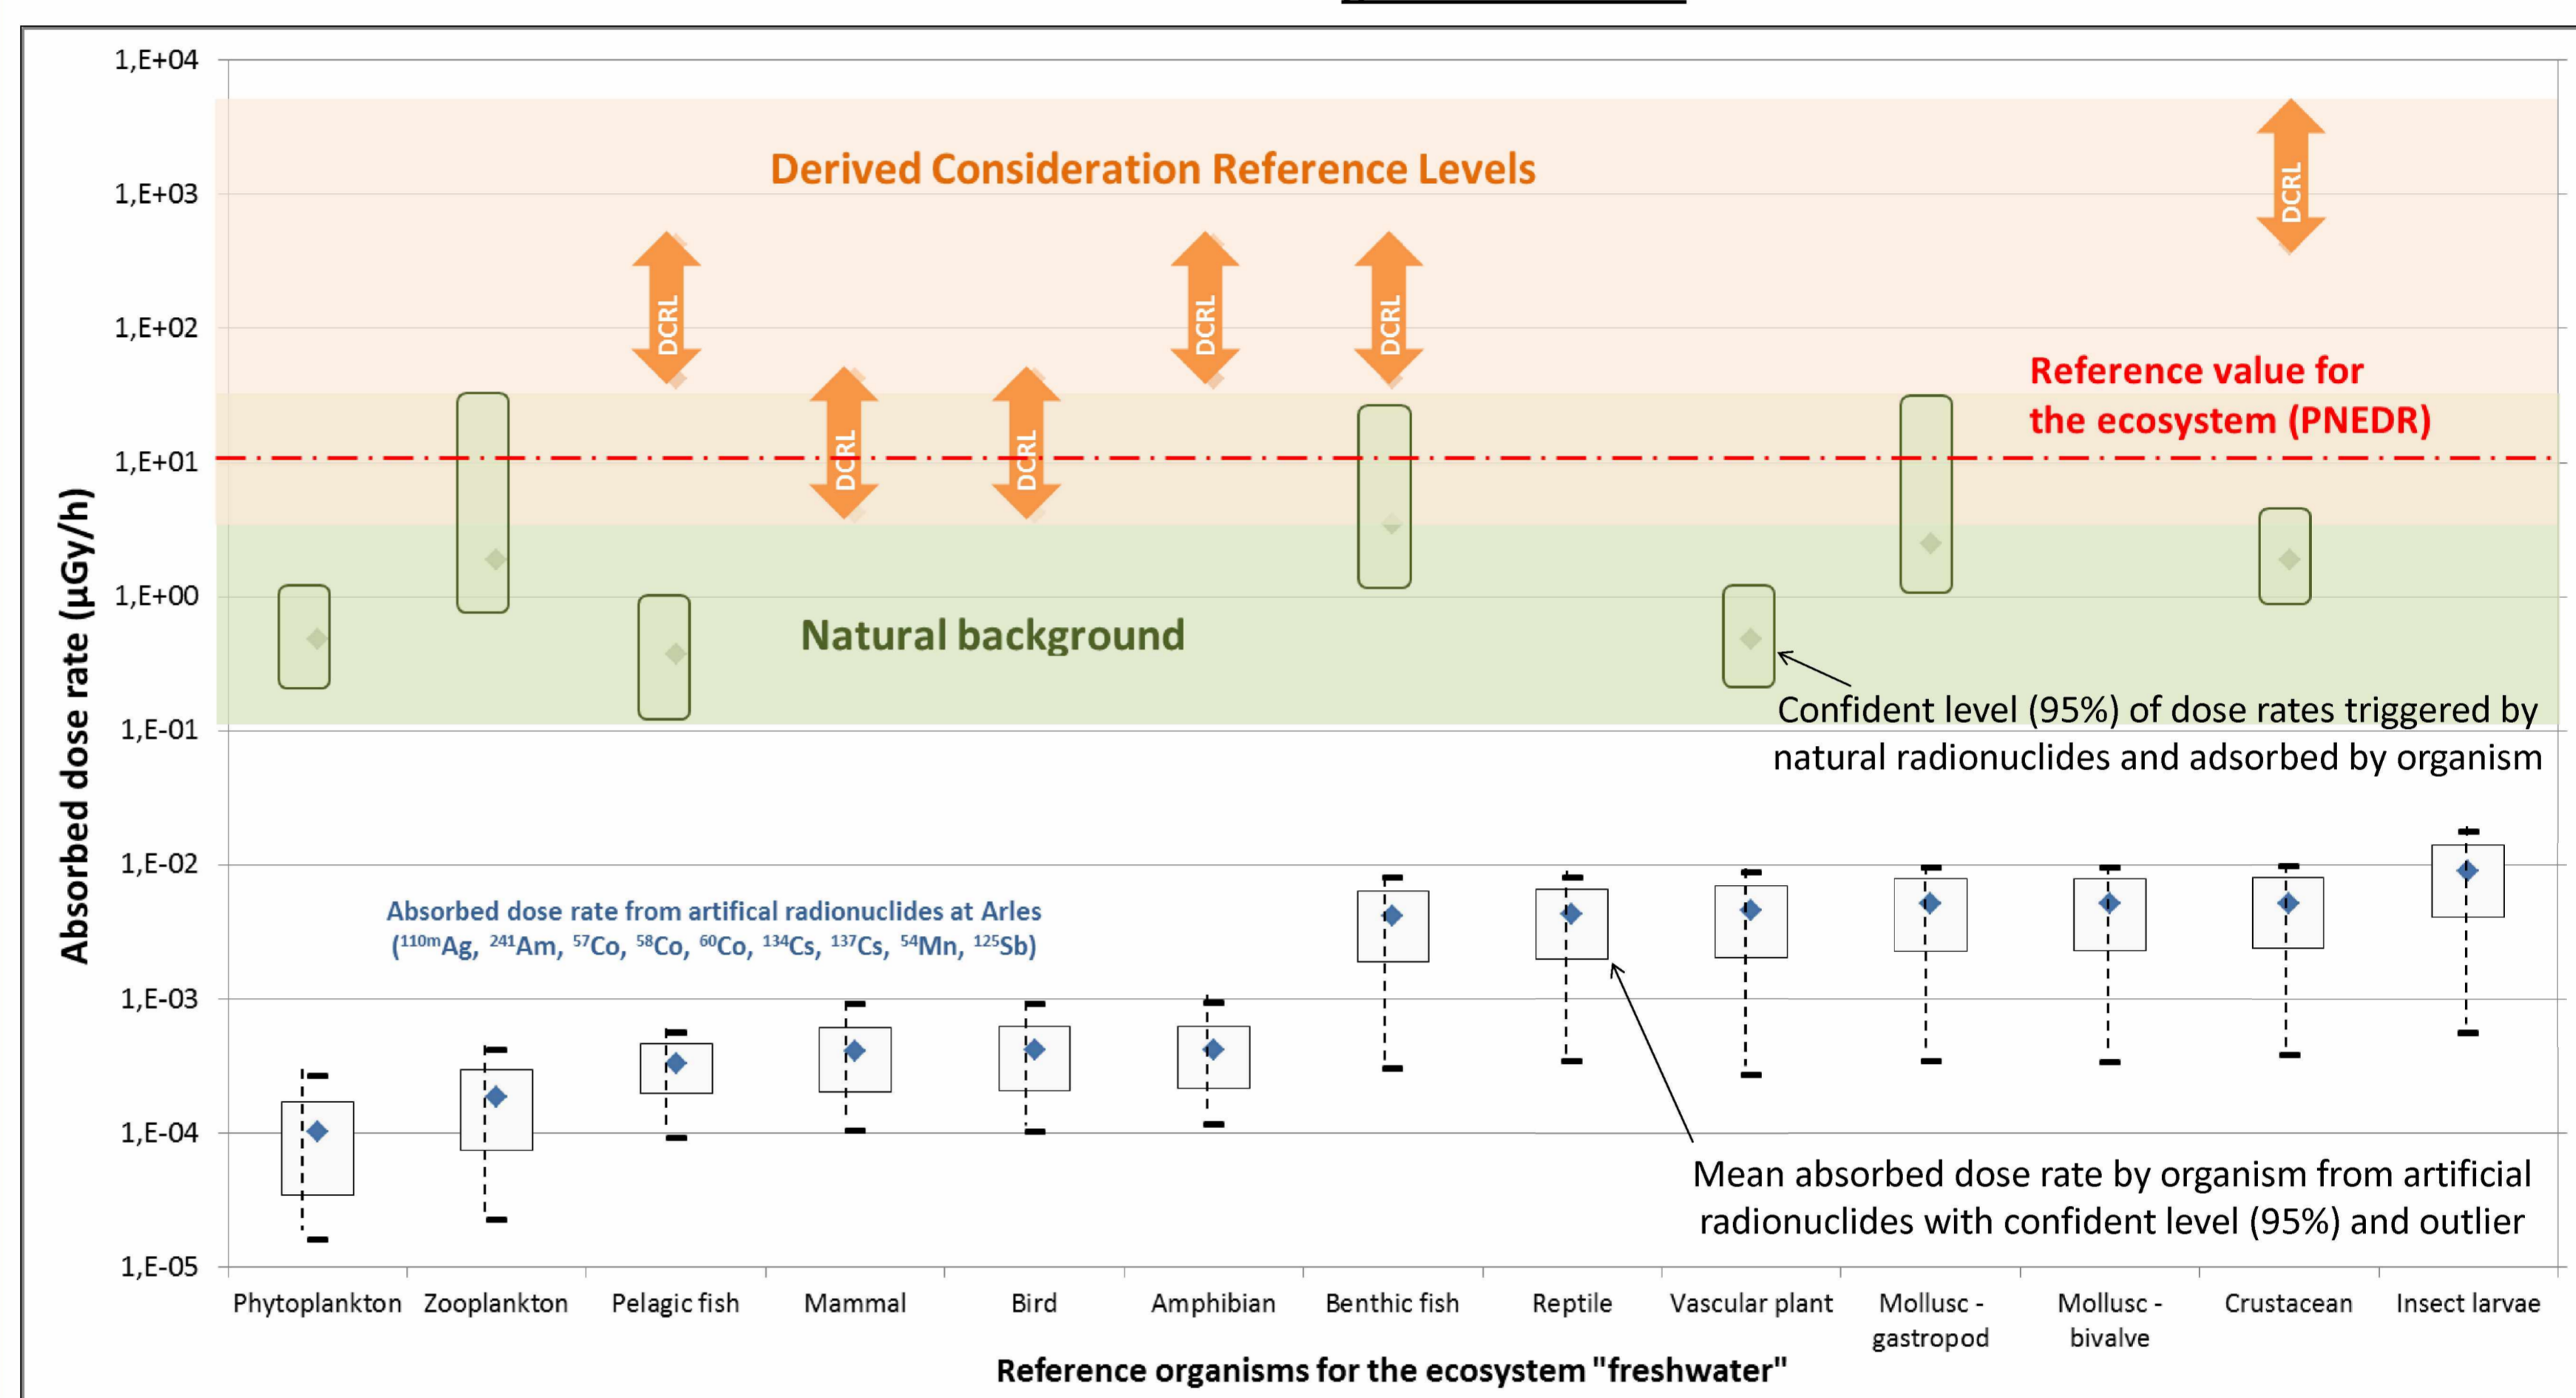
Absorbed dose rate (µGy/h)

1,E+04
1,E+03
1,E+02
1,E+01
1,E+00
1,E-01
1,E-02
1,E-03
1,E-04
1,E-05

Derived Consideration Reference Levels

DCRL
DCRL
DCRL
DCRL
DCRL
DCRL

Reference value for the ecosystem (PNEDR)

Natural background

Confident level (95%) of dose rates triggered by natural radionuclides and adsorbed by organism

Absorbed dose rate from artifical radionuclides at Arles ($^{110m}$Ag, $^{241}$Am, $^{57}$Co, $^{58}$Co, $^{60}$Co, $^{134}$Cs, $^{137}$Cs, $^{54}$Mn, $^{125}$Sb)

Mean absorbed dose rate by organism from artificial radionuclides with confident level (95%) and outlier

Phytoplankton
Zooplankton
Pelagic fish
Mammal
Bird
Amphibian
Benthic fish
Reptile
Vascular plant
Mollusc - gastropod
Mollusc - bivalve
Crustacean
Insect larvae

Reference organisms for the ecosystem "freshwater"